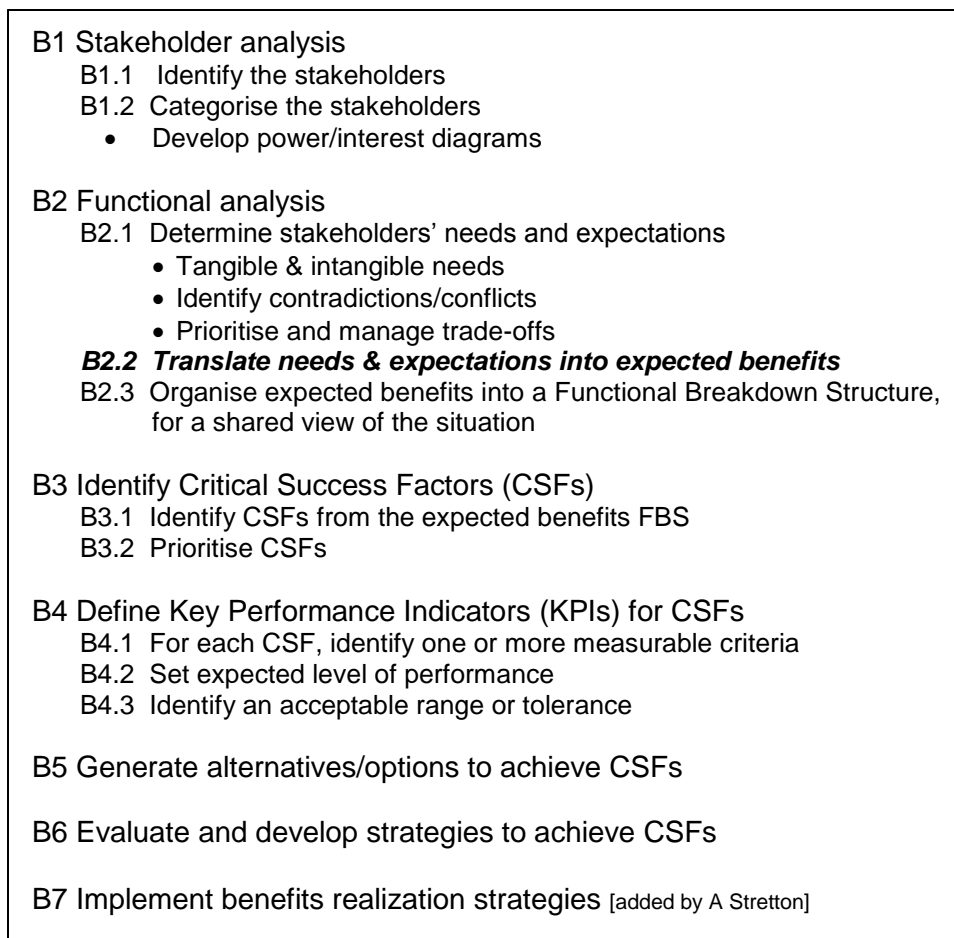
B1 Stakeholder analysis
B1.1 Identify the stakeholders
B1.2 Categorise the stakeholders
• Develop power/interest diagrams

B2 Functional analysis
B2.1 Determine stakeholders' needs and expectations
• Tangible & intangible needs
• Identify contradictions/conflicts
• Prioritise and manage trade-offs
B2.2 Translate needs & expectations into expected benefits
B2.3 Organise expected benefits into a Functional Breakdown Structure, for a shared view of the situation

B3 Identify Critical Success Factors (CSFs)
B3.1 Identify CSFs from the expected benefits FBS
B3.2 Prioritise CSFs

B4 Define Key Performance Indicators (KPIs) for CSFs
B4.1 For each CSF, identify one or more measurable criteria
B4.2 Set expected level of performance
B4.3 Identify an acceptable range or tolerance

B5 Generate alternatives/options to achieve CSFs

B6 Evaluate and develop strategies to achieve CSFs

B7 Implement benefits realization strategies [added by A Stretton]